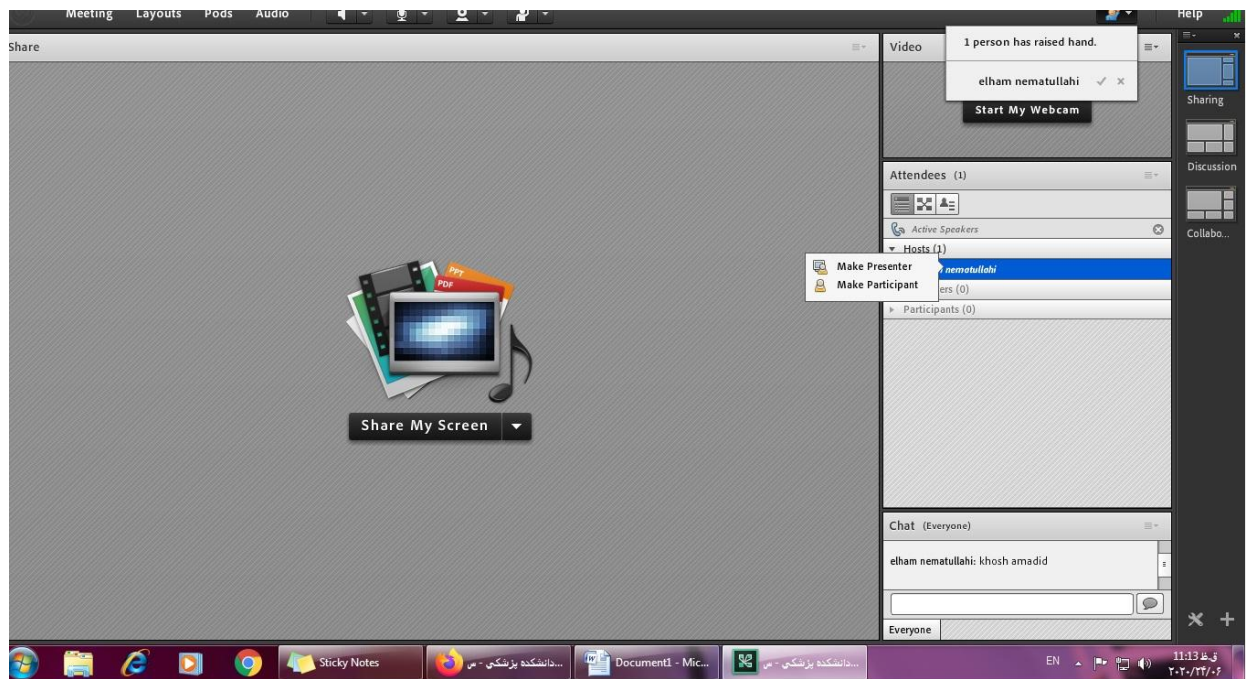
Meeting Layouts Pods Audio

Help

Share

Video

1 person has raised hand.

elham nematullahi

Start My Webcam

Sharing

Discussion

Collabo...

Attendees (1)

Active Speakers

Hosts (1)

Make Presenter

Make Participant

nematullahi

ers (0)

Participants (0)

PPT

PDF

Share My Screen

Chat (Everyone)

elham nematullahi: khosh amadid

Everyone

Sticky Notes

دانشکده پزشکي - س...

Document1 - Mic...

دانشکده پزشکي - س...

EN

11:13 ق.ظ

۲۰۲۰/۱۲/۰۶